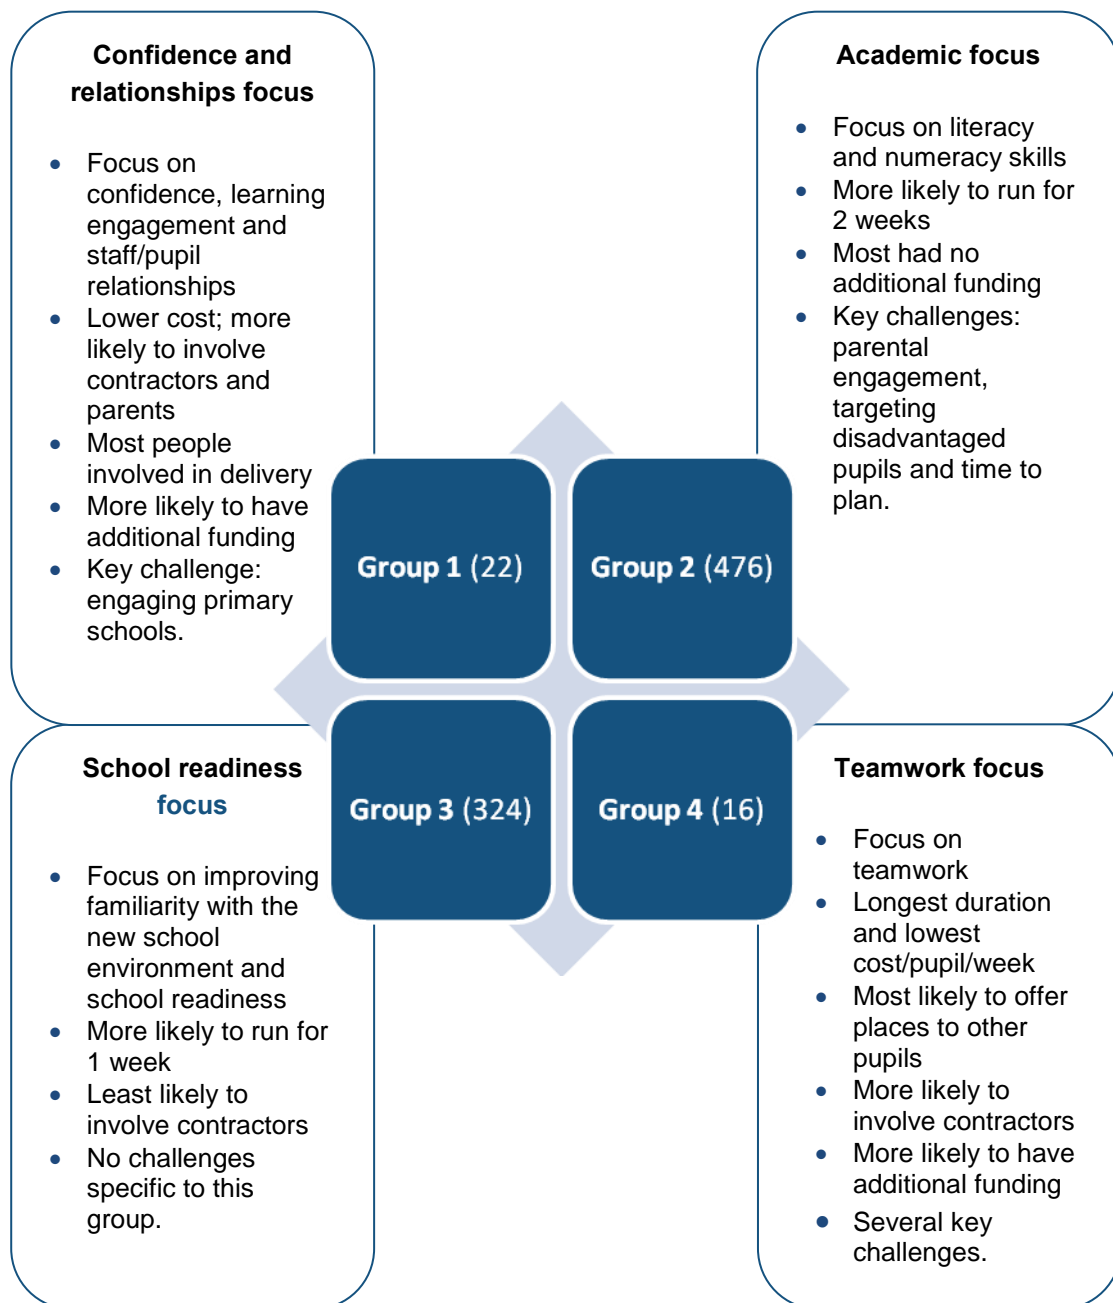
Confidence and relationships focus

- Focus on confidence, learning engagement and staff/pupil relationships
- Lower cost; more likely to involve contractors and parents
- Most people involved in delivery
- More likely to have additional funding
- Key challenge: engaging primary schools.

Academic focus

- Focus on literacy and numeracy skills
- More likely to run for 2 weeks
- Most had no additional funding
- Key challenges: parental engagement, targeting disadvantaged pupils and time to plan.

Group 1 (22)

Group 2 (476)

Group 3 (324)

Group 4 (16)

School readiness focus

- Focus on improving familiarity with the new school environment and school readiness
- More likely to run for 1 week
- Least likely to involve contractors
- No challenges specific to this group.

Teamwork focus

- Focus on teamwork
- Longest duration and lowest cost/pupil/week
- Most likely to offer places to other pupils
- More likely to involve contractors
- More likely to have additional funding
- Several key challenges.